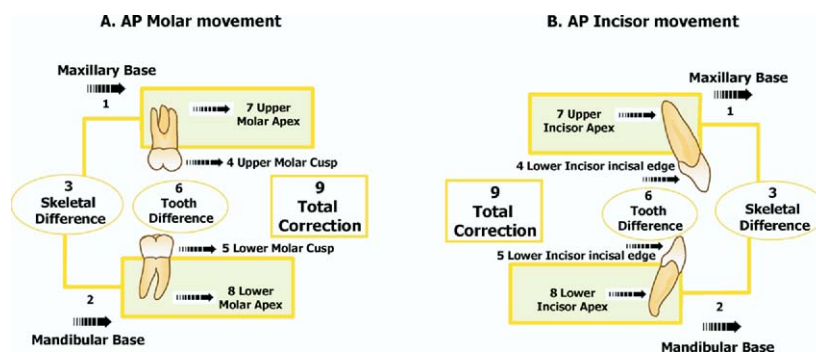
A. AP Molar movement

Maxillary Base
1
7 Upper Molar Apex
4 Upper Molar Cusp
3 Skeletal Difference
6 Tooth Difference
9 Total Correction
5 Lower Molar Cusp
8 Lower Molar Apex
2
Mandibular Base

B. AP Incisor movement

Maxillary Base
1
7 Upper Incisor Apex
4 Lower Incisor incisal edge
9 Total Correction
6 Tooth Difference
3 Skeletal Difference
5 Lower Incisor incisal edge
8 Lower Incisor Apex
2
Mandibular Base